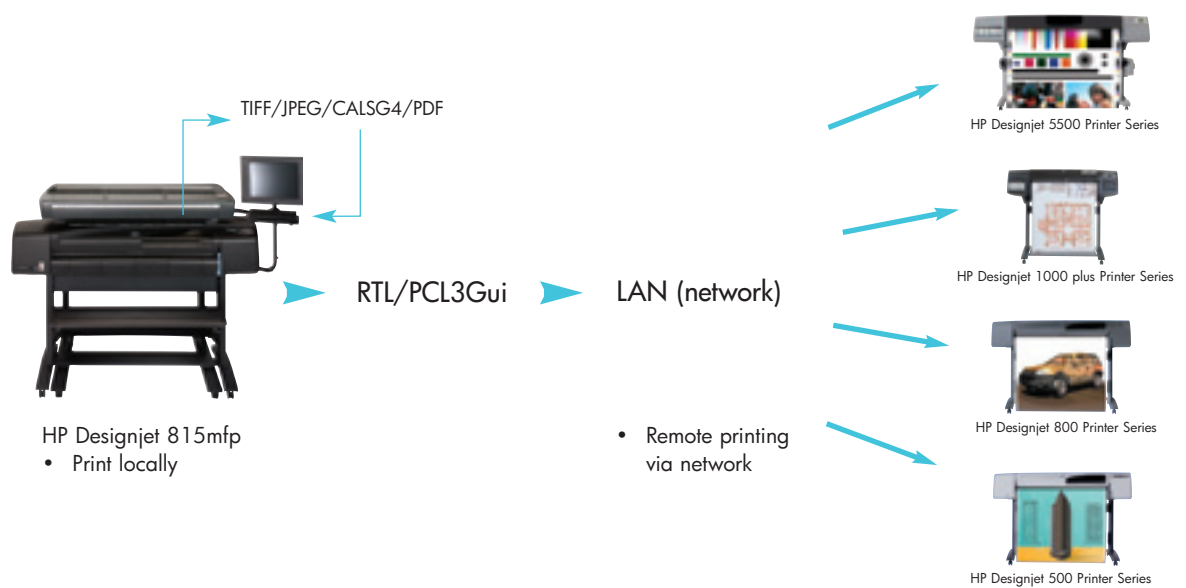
TIFF/JPEG/CALSG4/PDF

HP Designjet 815mfp
• Print locally

RTL/PCL3Gui

LAN (network)

• Remote printing via network

HP Designjet 5500 Printer Series

HP Designjet 1000 plus Printer Series

HP Designjet 800 Printer Series

HP Designjet 500 Printer Series